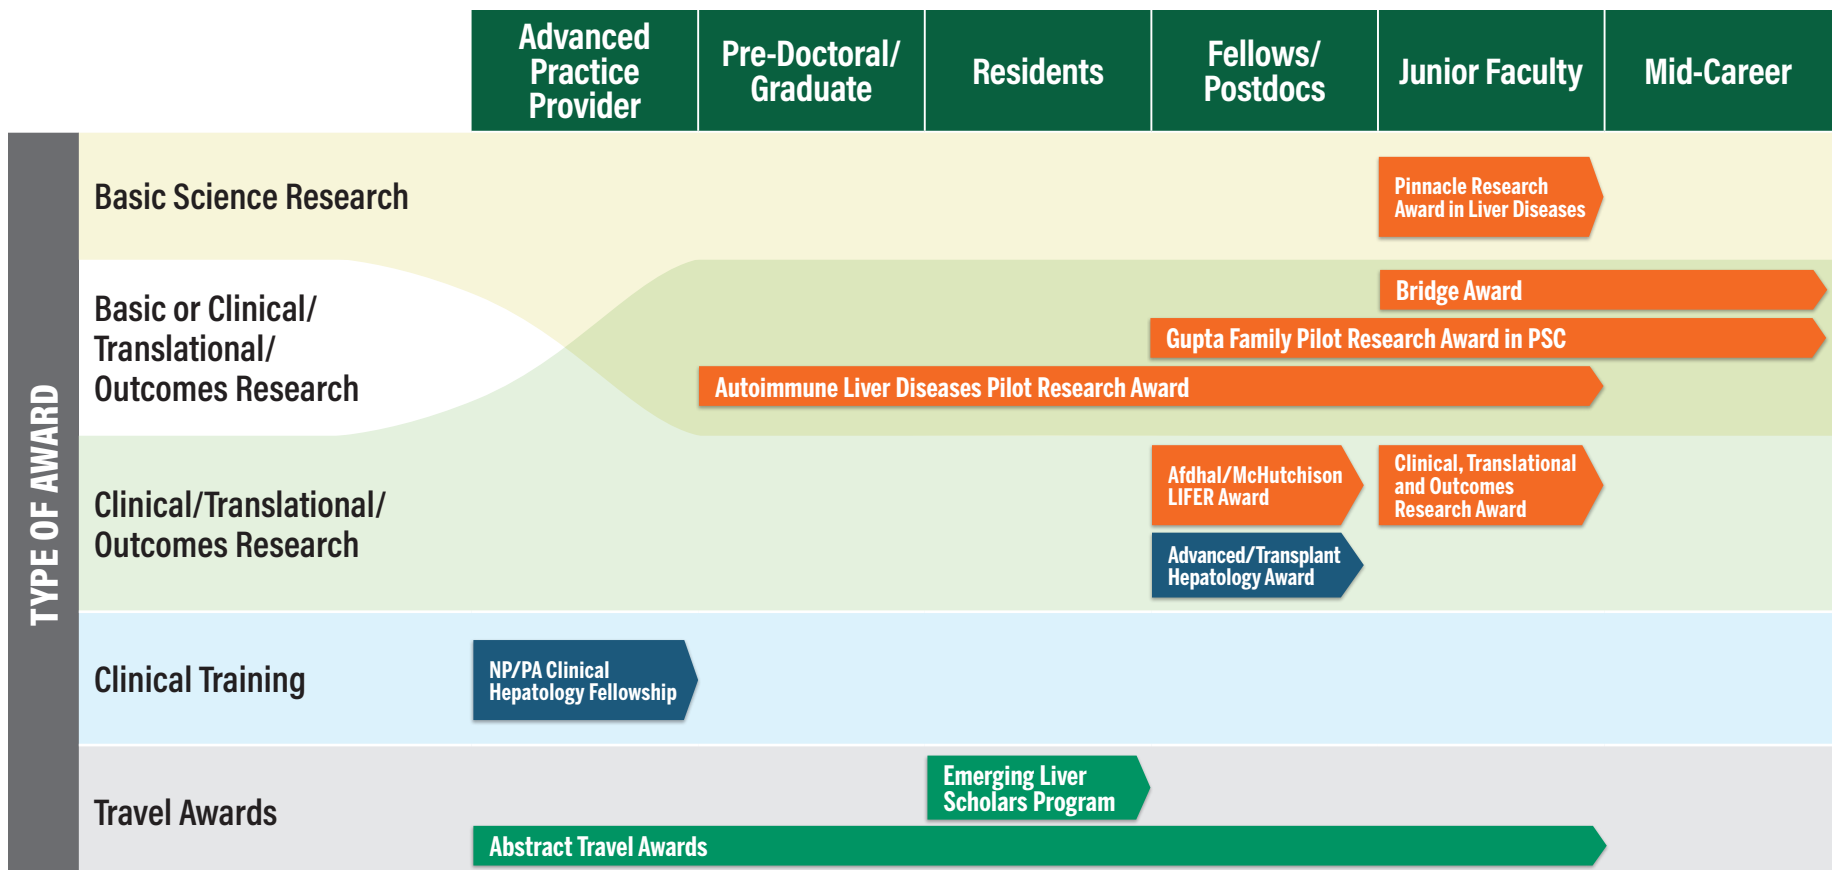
| | Advanced Practice Provider | Pre-Doctoral/ Graduate | Residents | Fellows/ Postdocs | Junior Faculty | Mid-Career |
|---|---|---|---|---|---|---|

TYPE OF AWARD

Basic Science Research

Pinnacle Research Award in Liver Diseases

Basic or Clinical/ Translational/ Outcomes Research

Bridge Award

Gupta Family Pilot Research Award in PSC

Autoimmune Liver Diseases Pilot Research Award

Clinical/Translational/ Outcomes Research

Afdhal/McHutchison LIFER Award

Clinical, Translational and Outcomes Research Award

Advanced/Transplant Hepatology Award

Clinical Training

NP/PA Clinical Hepatology Fellowship

Travel Awards

Emerging Liver Scholars Program

Abstract Travel Awards